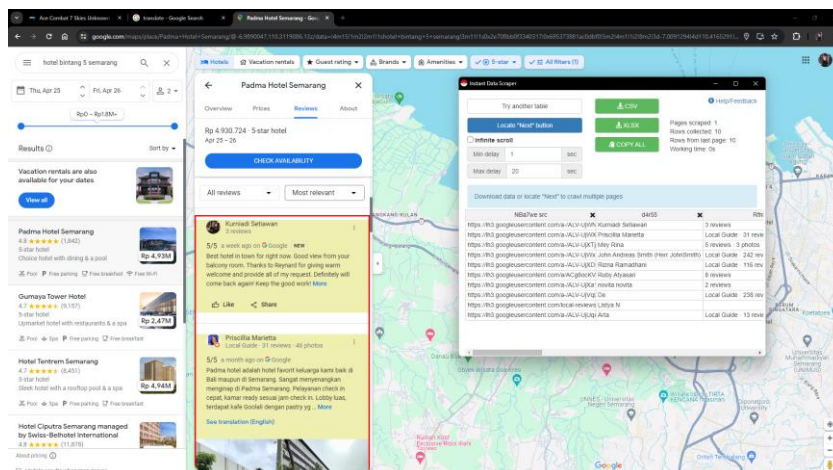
Ace Combat 7 Skies Unknown | translate - Google Search | Padma Hotel Semarang - Goo

google.com/maps/place/Padma+Hotel+Semarang/@-6.9890047,110.3119086,15z/data=!4m15!1m2!2m1!1shotel+bintang+5+semarang!3m11!1s0x2e70fbb0f3340317:0x6f6537388!5m2!4m1!1i2!8m2!3d-7.009129!4d110.4165291

hotel bintang 5 semarang

Thu, Apr 25 | Fri, Apr 26 | 2

Rp0 – Rp1,8M+

Results | Sort by

Vacation rentals are also available for your dates

View all

Padma Hotel Semarang
4.8 (1,842)
5-star hotel
Choice hotel with dining & a pool
Rp 4,93M
Pool Free parking Free breakfast Free Wi-Fi

Gumaya Tower Hotel
4.7 (9,157)
5-star hotel
Upmarket hotel with restaurants & a spa
Rp 2,47M
Pool Free parking Free breakfast

Hotel Tentrem Semarang
4.7 (8,451)
5-star hotel
Sleek hotel with a rooftop pool & a spa
Rp 4,94M
Pool Spa Free parking Free breakfast

Hotel Ciputra Semarang managed by Swiss-Belhotel International
4.6 (11,878)

About pricing

Hotels | Vacation rentals | Guest rating | Brands | Amenities | 5-star | All filters (1)

Padma Hotel Semarang

Overview | Prices | Reviews | About

Rp 4.930.724 · 5-star hotel
Apr 25 – 26

CHECK AVAILABILITY

All reviews | Most relevant

Kurniadi Setiawan
5/5 a week ago on Google NEW
Best hotel in town for right now. Good view from your balcony room. Thanks to Reynard for giving warm welcome and provide all of my request. Definitely will come back again! Keep the good work! More
Like | Share

Priscillia Marietta
Local Guide · 31 reviews · 46 photos
5/5 a month ago on Google
Padma hotel adalah hotel favorit keluarga kami baik di Bali maupun di Semarang. Sangat menyenangkan menginap di Padma Semarang. Pelayanan check in cepat, kamar ready sesuai jam check in. Lobby luas, terdapat kafe Goolali dengan pastry yg... More
See translation (English)

Instant Data Scraper

Try another table | CSV | Help/Feedback
Locate "Next" button | XLSX
Infinite scroll | COPY ALL
Min delay 1 sec
Max delay 20 sec
Pages scraped: 1
Rows collected: 10
Rows from last page: 10
Working time: 0s

Download data or locate "Next" to crawl multiple pages

| NBa7we src | d4r55 | Rfo |
|---|---|---|
| https://lh3.googleusercontent.com/a-/ALV-UjWk | Kurniadi Setiawan | 3 reviews |
| https://lh3.googleusercontent.com/a-/ALV-UjWX | Priscillia Marietta | Local Guide · 31 revie |
| https://lh3.googleusercontent.com/a-/ALV-UjXTj | Mey Rina | 5 reviews · 3 photos |
| https://lh3.googleusercontent.com/a-/ALV-UjWx | John Andress Smith (Herr John Smith) | Local Guide · 242 rev |
| https://lh3.googleusercontent.com/a-/ALV-UjXD | Rizma Ramadhani | Local Guide · 116 rev |
| https://lh3.googleusercontent.com/a/ACg8ocKV | Roby Afyasari | 8 reviews |
| https://lh3.googleusercontent.com/a-/ALV-UjXe | novita novita | 2 reviews |
| https://lh3.googleusercontent.com/a-/ALV-UjVql | De | Local Guide · 238 rev |
| https://lh3.googleusercontent.com/local-reviews | Lailya N | |
| https://lh3.googleusercontent.com/a-/ALV-UjUqi | Arta | Local Guide · 15 revie |

Google